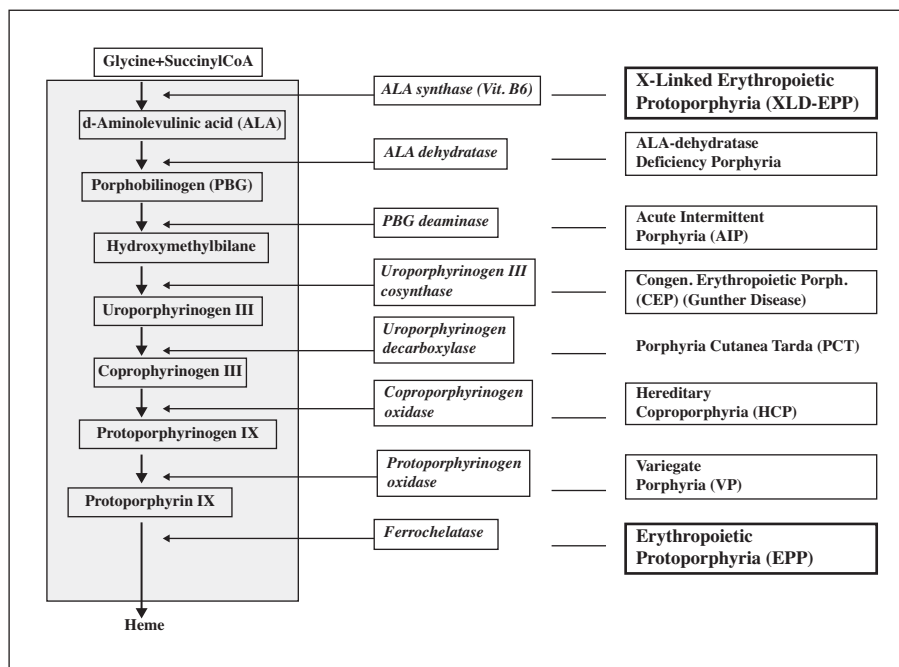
Glycine+SuccinylCoA

ALA synthase (Vit. B6)

X-Linked Erythropoietic Protoporphyria (XLD-EPP)

d-Aminolevulinic acid (ALA)

ALA dehydratase

ALA-dehydratase Deficiency Porphyria

Porphobilinogen (PBG)

PBG deaminase

Acute Intermittent Porphyria (AIP)

Hydroxymethylbilane

Uroporphyrinogen III cosynthase

Congen. Erythropoietic Porph. (CEP) (Gunther Disease)

Uroporphyrinogen III

Uroporphyrinogen decarboxylase

Porphyria Cutanea Tarda (PCT)

Coprophyrinogen III

Coproporphyrinogen oxidase

Hereditary Coproporphyria (HCP)

Protoporphyrinogen IX

Protoporphyrinogen oxidase

Variegate Porphyria (VP)

Protoporphyrin IX

Ferrochelatase

Erythropoietic Protoporphyria (EPP)

Heme